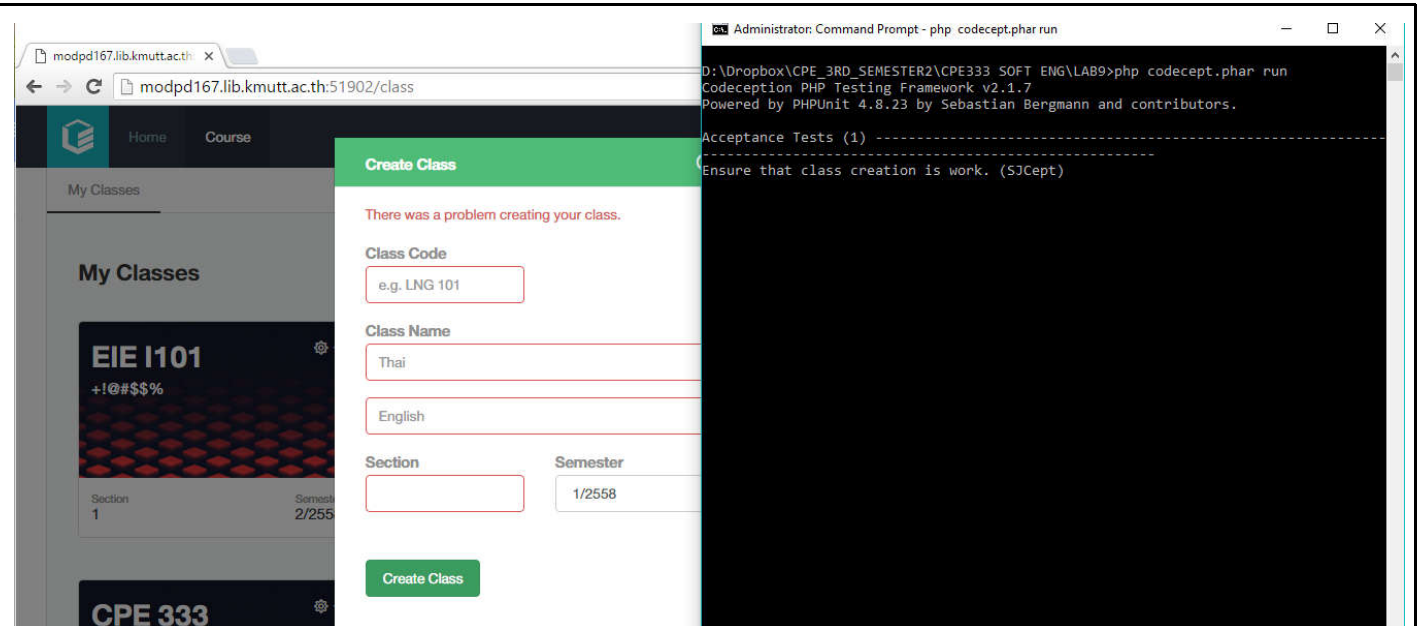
modpd167.lib.kmutt.ac.th ×

modpd167.lib.kmutt.ac.th:51902/class

Home Course

My Classes

My Classes

EIE I101
+!@#$$%

Section
1

Semeste
2/255

CPE 333

Create Class

There was a problem creating your class.

Class Code
e.g. LNG 101

Class Name
Thai

English

Section

Semester
1/2558

Create Class

Administrator: Command Prompt - php codecept.phar run

D:\Dropbox\CPE_3RD_SEMESTER2\CPE333 SOFT ENG\LAB9>php codecept.phar run
Codeception PHP Testing Framework v2.1.7
Powered by PHPUnit 4.8.23 by Sebastian Bergmann and contributors.

Acceptance Tests (1) ---------------------------------------------------------------------------------------------------------------

Ensure that class creation is work. (SJCept)